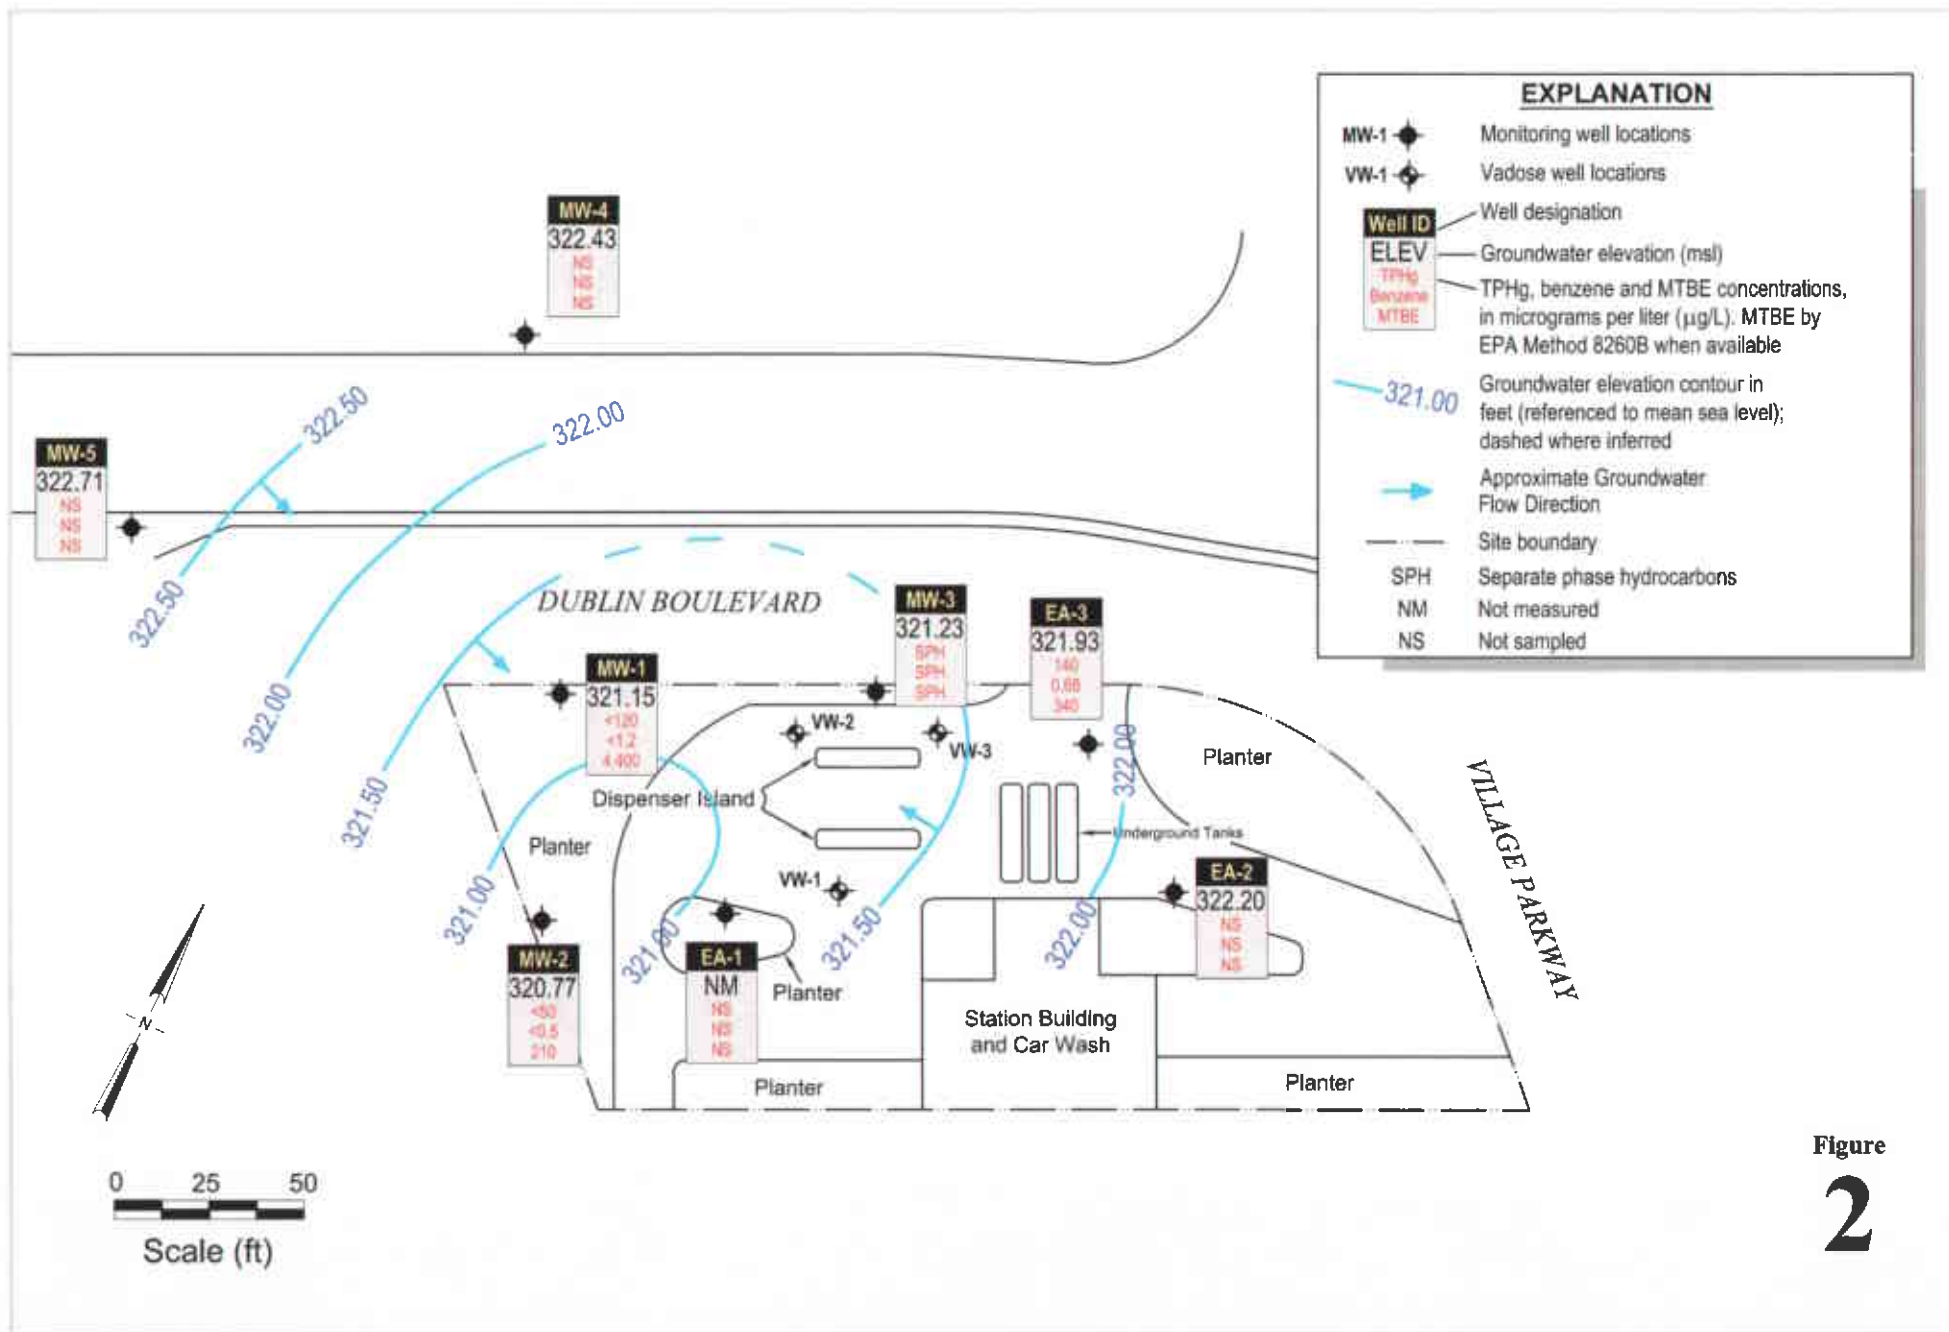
EXPLANATION

MW-1 Monitoring well locations

VW-1 Vadose well locations

Well ID — Well designation
ELEV — Groundwater elevation (msl)
TPHg Benzene MTBE — TPHg, benzene and MTBE concentrations, in micrograms per liter (µg/L). MTBE by EPA Method 8260B when available

321.00 Groundwater elevation contour in feet (referenced to mean sea level); dashed where inferred

Approximate Groundwater Flow Direction

Site boundary

SPH Separate phase hydrocarbons
NM Not measured
NS Not sampled

MW-4
322.43
NS
NS
NS

MW-5
322.71
NS
NS
NS

322.50
322.00
322.50
322.00
321.50
321.00
321.00
321.50
322.00
322.00

DUBLIN BOULEVARD

MW-3
321.23
SPH
SPH
SPH

EA-3
321.93
140
0.68
340

MW-1
321.15
<120
<1.2
4,400

VW-2
VW-3
VW-1

Dispenser Island
Planter
Planter
Underground Tanks

EA-2
322.20
NS
NS
NS

VILLAGE PARKWAY

MW-2
320.77
<50
<0.5
210

EA-1
NM
NS
NS
NS

Planter
Station Building and Car Wash
Planter
Planter

N

0 25 50
Scale (ft)

Figure
2